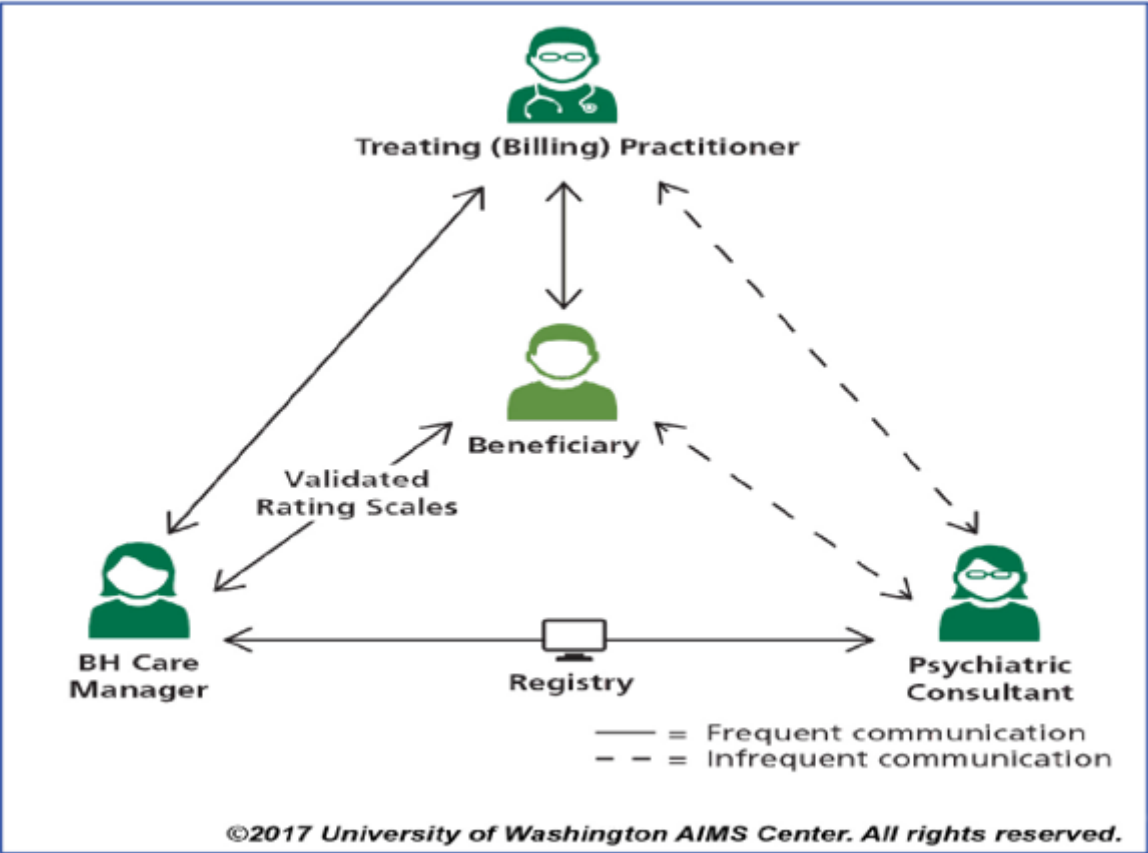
Treating (Billing) Practitioner

Beneficiary

Validated Rating Scales

BH Care Manager

Registry

Psychiatric Consultant

—— = Frequent communication
– – = Infrequent communication

©2017 University of Washington AIMS Center. All rights reserved.